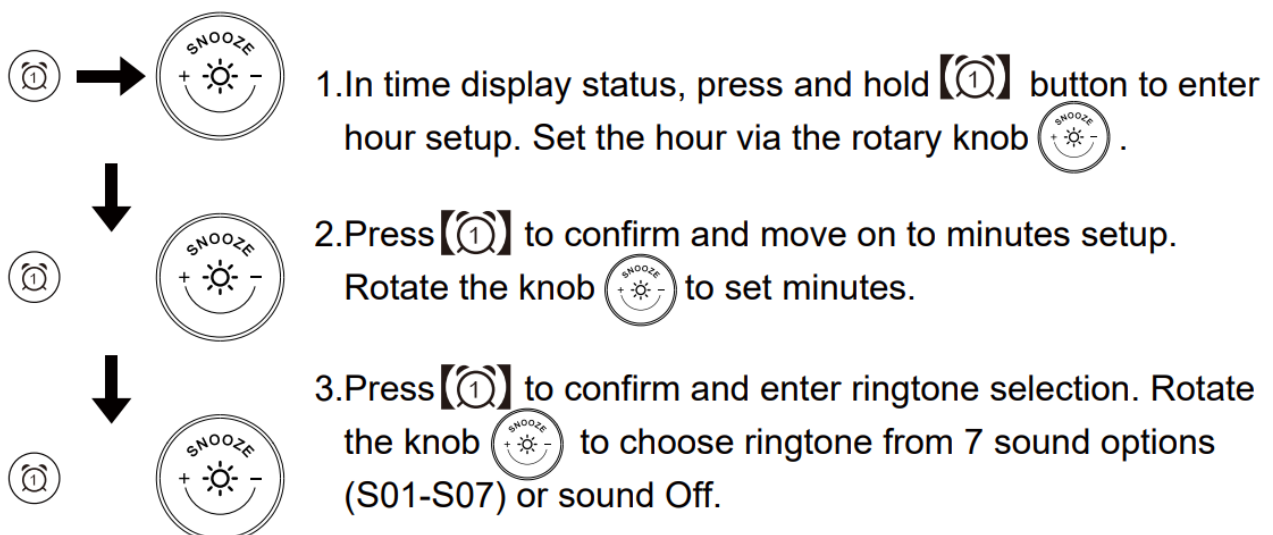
1 SNOOZE + -

1.In time display status, press and hold 【1】 button to enter hour setup. Set the hour via the rotary knob SNOOZE + - .

1 SNOOZE + -

2.Press 【1】 to confirm and move on to minutes setup. Rotate the knob SNOOZE + - to set minutes.

1 SNOOZE + -

3.Press 【1】 to confirm and enter ringtone selection. Rotate the knob SNOOZE + - to choose ringtone from 7 sound options (S01-S07) or sound Off.